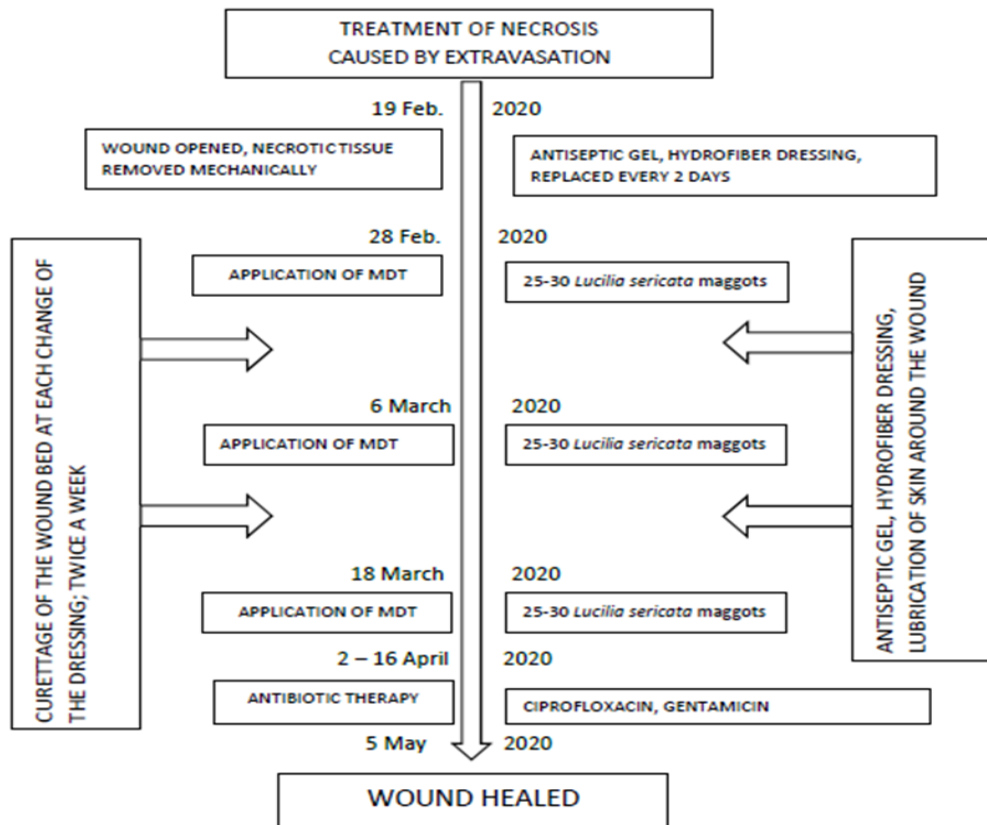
TREATMENT OF NECROSIS CAUSED BY EXTRAVASATION

19 Feb. 2020

WOUND OPENED, NECROTIC TISSUE REMOVED MECHANICALLY

ANTISEPTIC GEL, HYDROFIBER DRESSING, REPLACED EVERY 2 DAYS

CURETTAGE OF THE WOUND BED AT EACH CHANGE OF THE DRESSING; TWICE A WEEK

ANTISEPTIC GEL, HYDROFIBER DRESSING, LUBRICATION OF SKIN AROUND THE WOUND

28 Feb. 2020

APPLICATION OF MDT

25-30 Lucilia sericata maggots

6 March 2020

APPLICATION OF MDT

25-30 Lucilia sericata maggots

18 March 2020

APPLICATION OF MDT

25-30 Lucilia sericata maggots

2 – 16 April 2020

ANTIBIOTIC THERAPY

CIPROFLOXACIN, GENTAMICIN

5 May 2020

WOUND HEALED